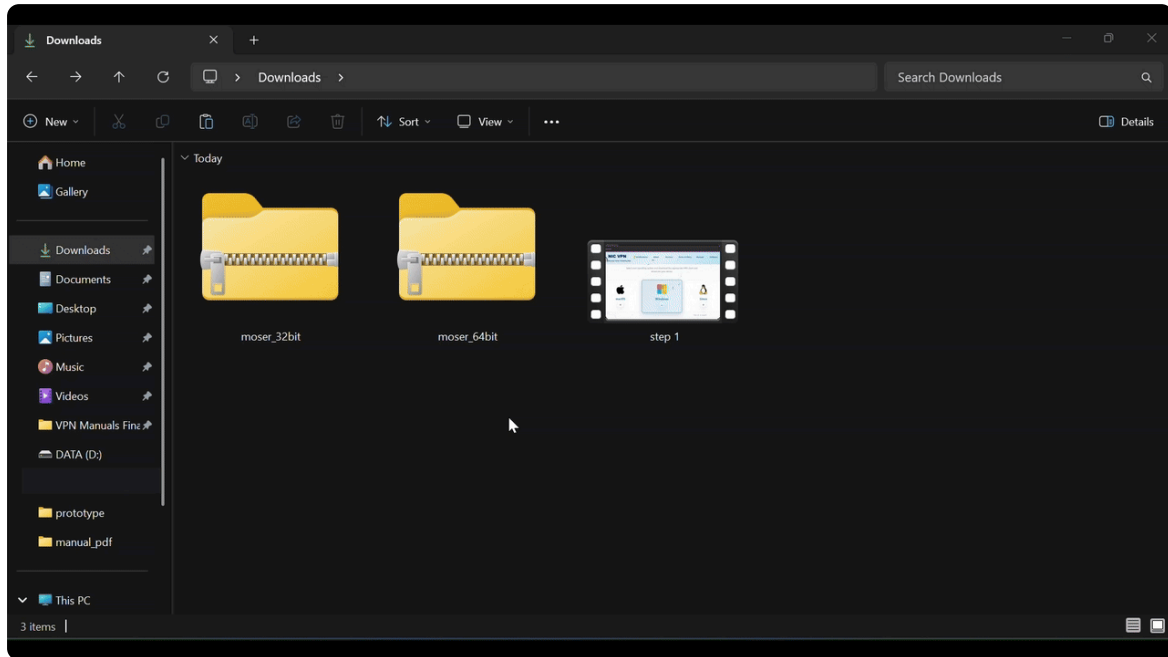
Downloads
+
Downloads >
Search Downloads
New
Sort
View
...
Details
Home
Gallery
Downloads
Documents
Desktop
Pictures
Music
Videos
VPN Manuals Fina
DATA (D:)
prototype
manual_pdf
This PC
Today
moser_32bit
moser_64bit
step 1
3 items